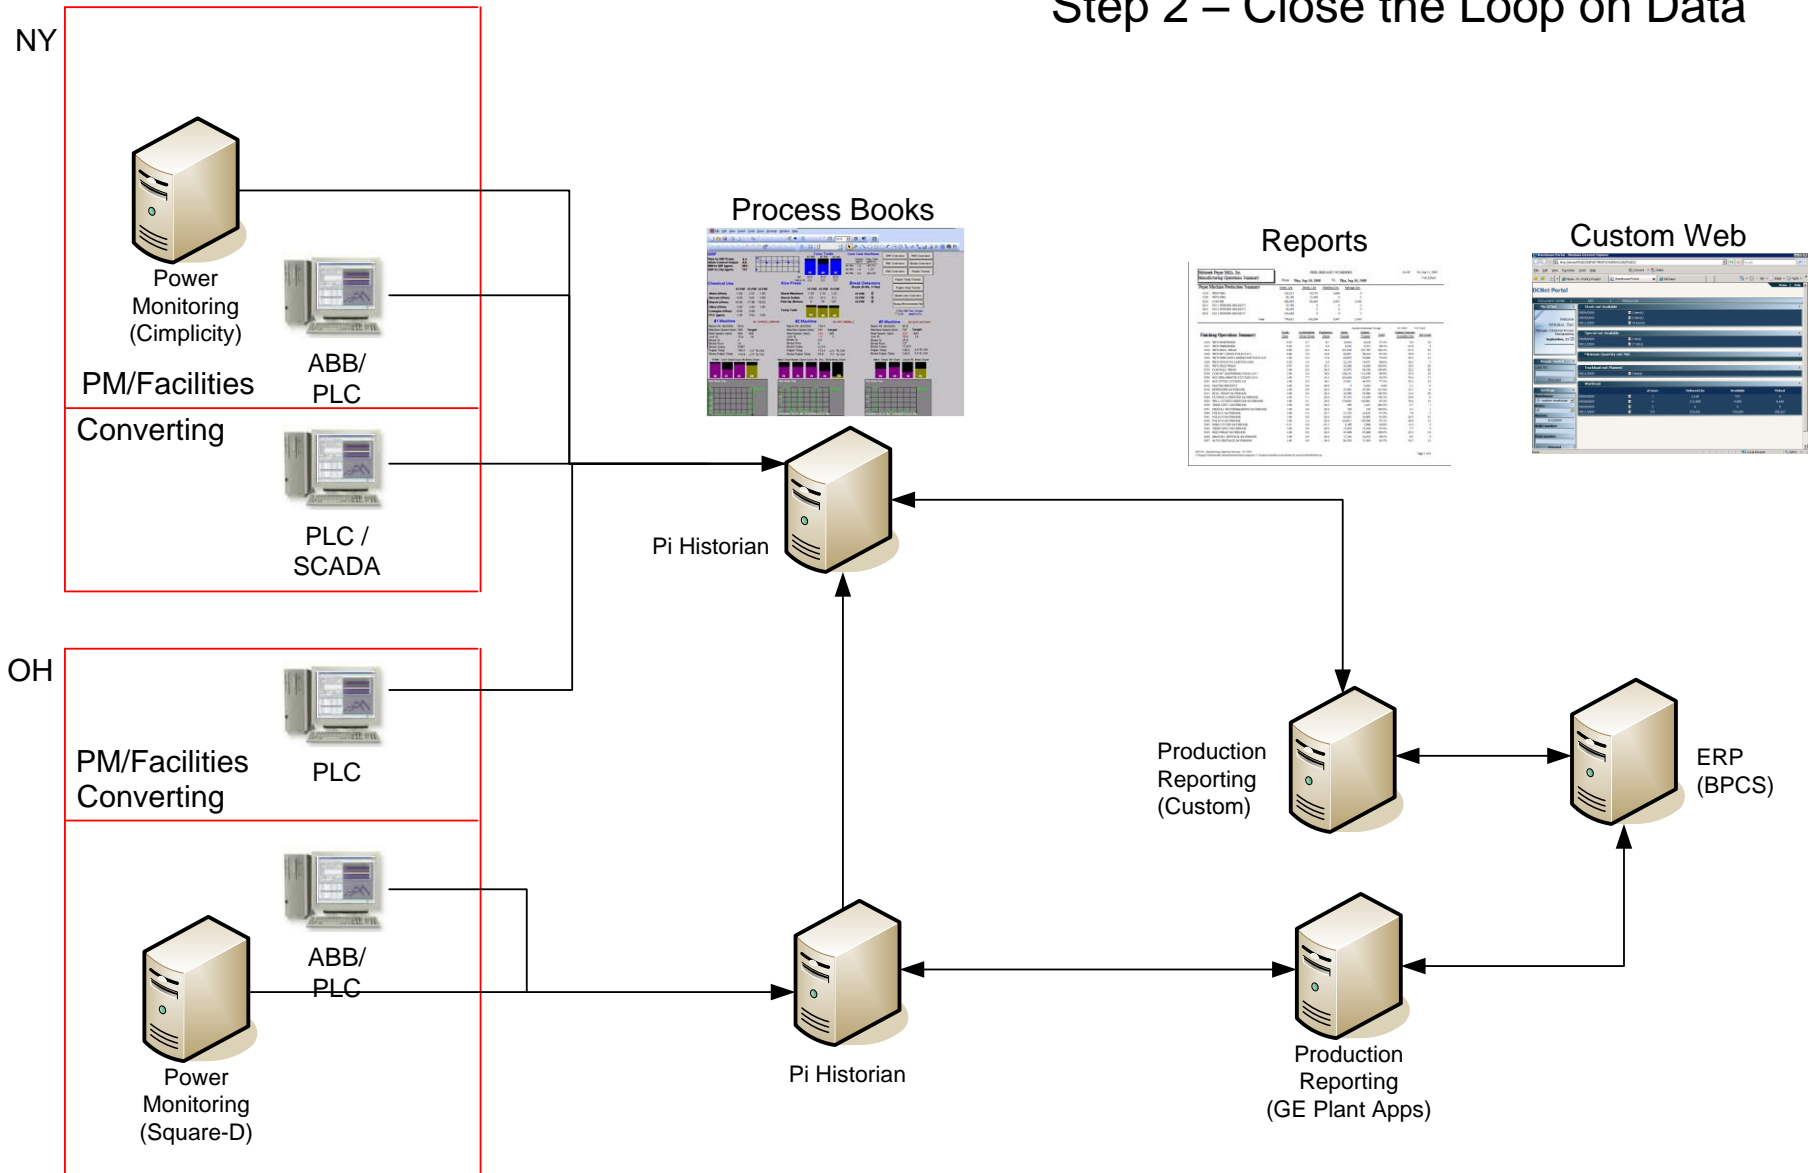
Step 2 – Close the Loop on Data

NY

Power Monitoring (Cimplicity)

ABB/ PLC

PM/Facilities

Converting

PLC / SCADA

Process Books

Reports

Custom Web

Pi Historian

OH

PLC

PM/Facilities Converting

ABB/ PLC

Power Monitoring (Square-D)

Pi Historian

Production Reporting (Custom)

ERP (BPCS)

Production Reporting (GE Plant Apps)